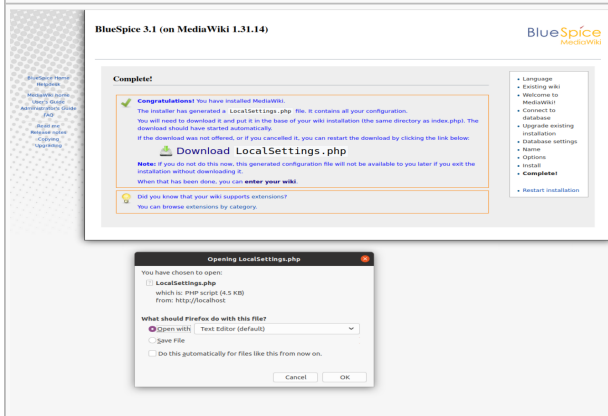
BlueSpice 3.1 (on MediaWiki 1.31.14)

BlueSpice MediaWiki

BlueSpice Home
Helpdesk
MediaWiki home
User's Guide
Administrator's Guide
FAQ
Read me
Release notes
Copying
Upgrading

Complete!

Congratulations! You have installed MediaWiki.

The installer has generated a LocalSettings.php file. It contains all your configuration.

You will need to download it and put it in the base of your wiki installation (the same directory as index.php). The download should have started automatically.

If the download was not offered, or if you cancelled it, you can restart the download by clicking the link below:

Download LocalSettings.php

Note: If you do not do this now, this generated configuration file will not be available to you later if you exit the installation without downloading it.

When that has been done, you can enter your wiki.

Did you know that your wiki supports extensions?

You can browse extensions by category.

- Language
- Existing wiki
- Welcome to MediaWiki!
- Connect to database
- Upgrade existing installation
- Database settings
- Name
- Options
- Install
- Complete!

- Restart installation

Opening LocalSettings.php

You have chosen to open:

LocalSettings.php

which is: PHP script (4.5 KB)
from: http://localhost

What should Firefox do with this file?

Open with Text Editor (default)

Save File

Do this automatically for files like this from now on.

Cancel OK